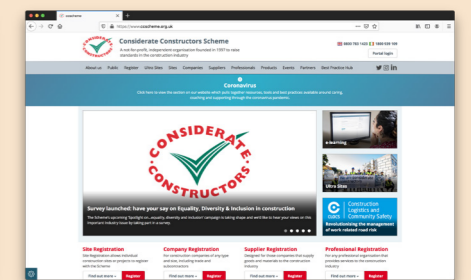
ccscheme
https://www.ccscheme.org.uk

CONSIDERATE CONSTRUCTORS

Considerate Constructors Scheme
A not-for-profit, independent organisation founded in 1997 to raise standards in the construction industry

0800 783 1423 | 1300 535 195
Portal login

About us Public Register Ultra Sites Sites Companies Suppliers Professionals Products Events Partners Best Practice Hub

Coronavirus
Click here to view the section on our website which pulls together resources, links and best practices available around caring, respecting and supporting through the coronavirus pandemic.

CONSIDERATE CONSTRUCTORS

Survey launched: have your say on Equality, Diversity & Inclusion in construction
The Scheme's upcoming 'Spotlight on...equality, diversity and inclusion' campaign is taking shape and we'd like to hear your views on this important industry issue by taking part in a survey.

e-learning

Ultra Sites

CLOCS
Construction Logistics and Community Safety
Revolutionising the management of work related road risk

Site Registration
Site Registration allows individual construction sites or projects to register with the Scheme.
Find out more » Register

Company Registration
For construction companies of any type and size, including trades and subcontractors.
Find out more » Register

Supplier Registration
Designed for those companies that supply goods and materials to the construction industry.
Find out more » Register

Professional Registration
For any professional organisation that provides services to the construction industry.
Find out more » Register